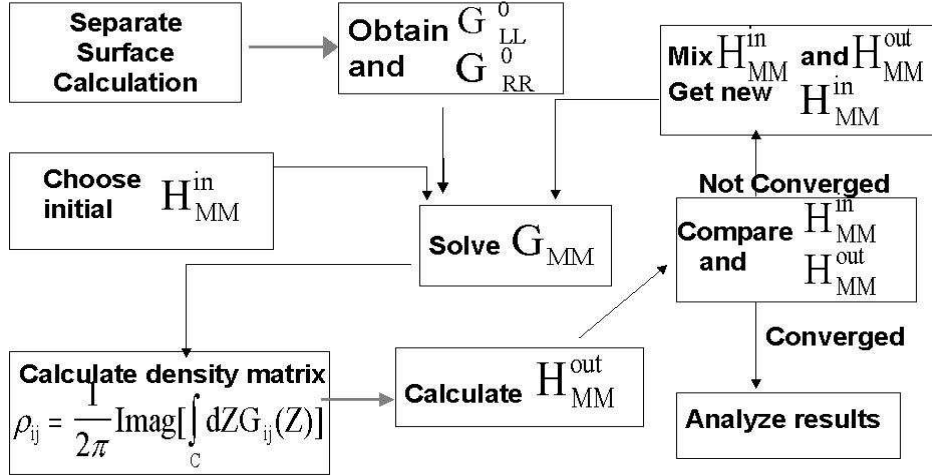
Separate Surface Calculation

Obtain $G^{0}_{LL}$ and $G^{0}_{RR}$

Mix $H^{in}_{MM}$ and $H^{out}_{MM}$ Get new $H^{in}_{MM}$

Choose initial $H^{in}_{MM}$

Solve $G_{MM}$

Not Converged

Compare and $H^{in}_{MM}$ $H^{out}_{MM}$

Converged

Calculate density matrix $\rho_{ij} = \frac{1}{2\pi}\mathrm{Imag}[\int_{C} dZG_{ij}(Z)]$

Calculate $H^{out}_{MM}$

Analyze results